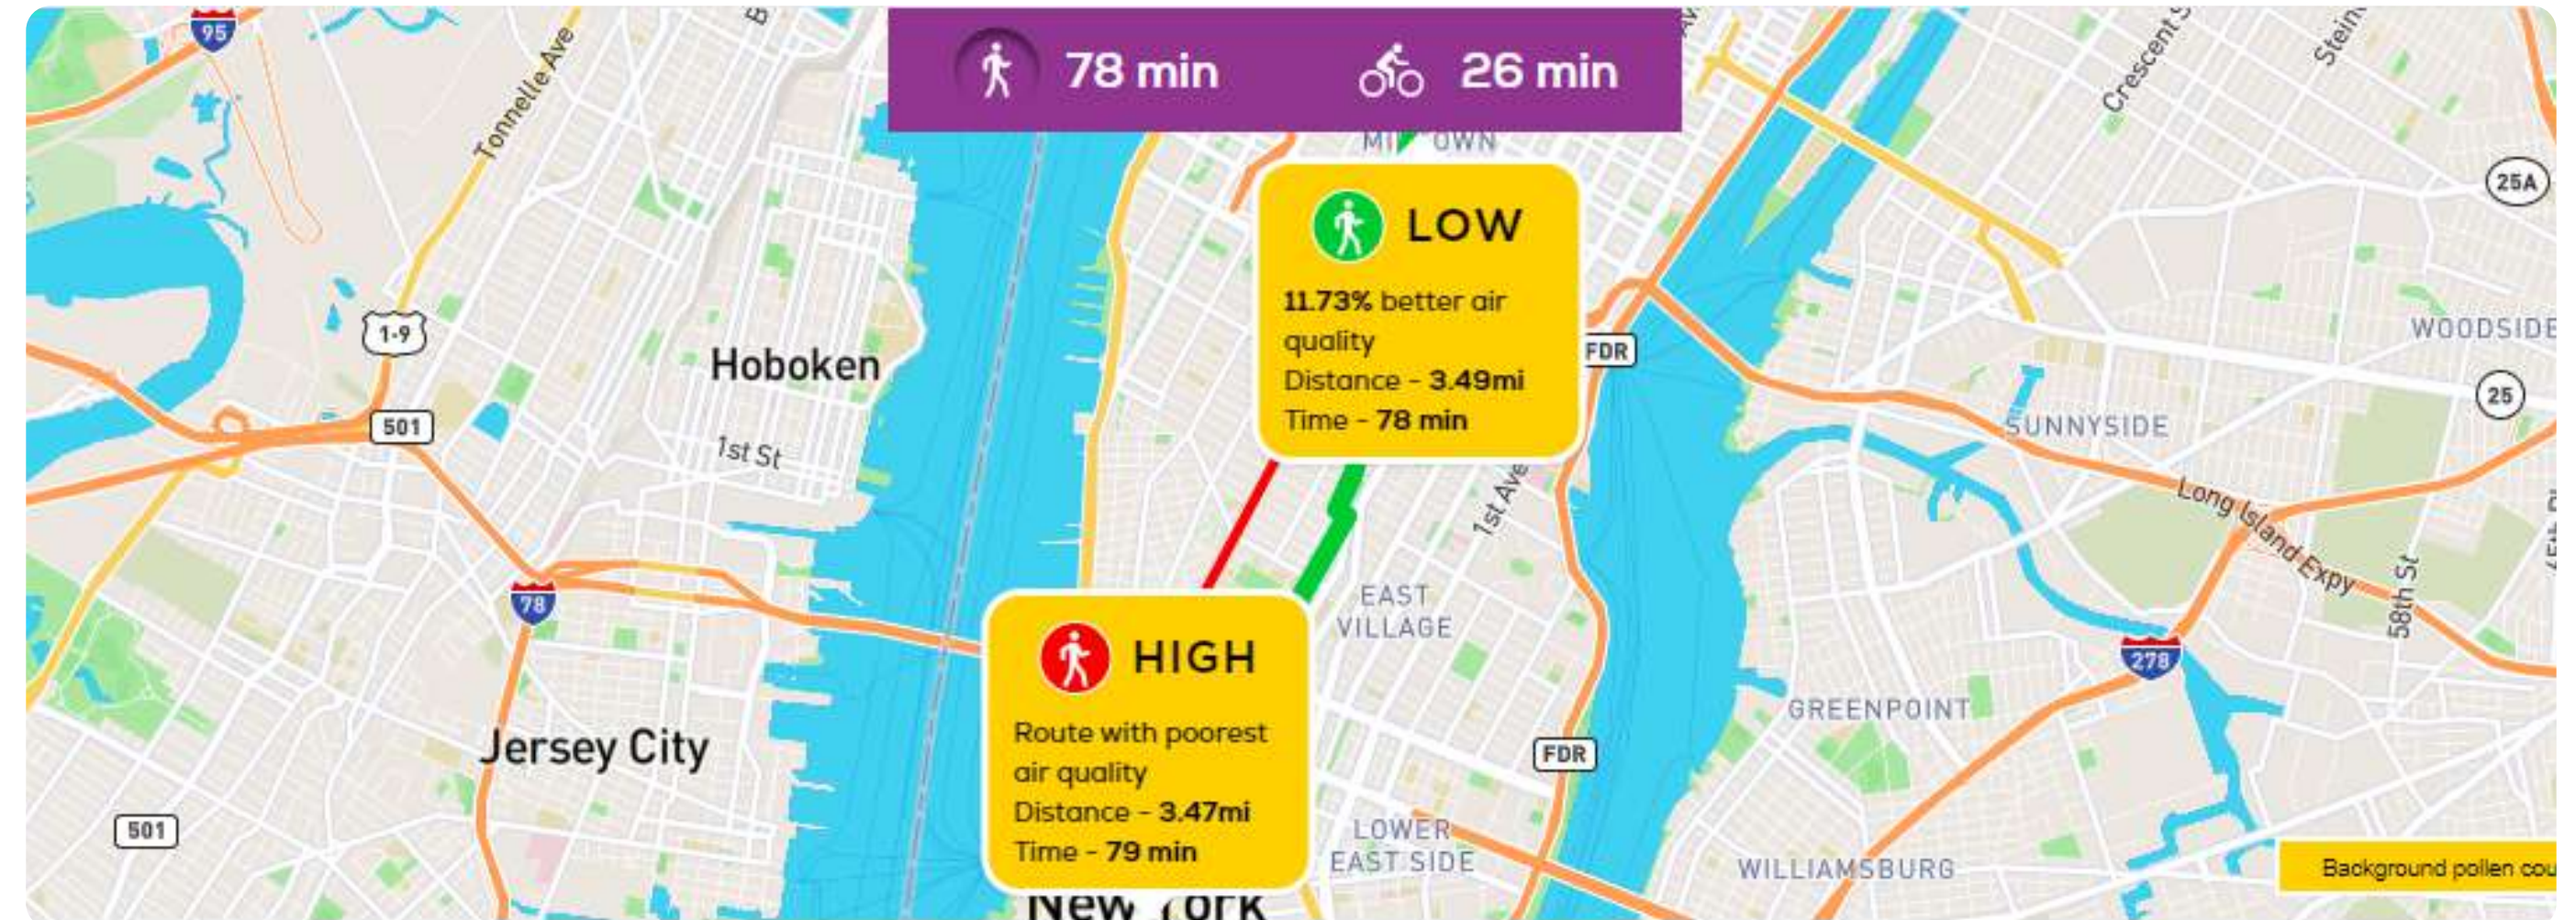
78 min 26 min

LOW
11.73% better air quality
Distance - 3.49mi
Time - 78 min

HIGH
Route with poorest air quality
Distance - 3.47mi
Time - 79 min

95
Tonnelle Ave
1-9
501
Hoboken
1st St
78
Jersey City
501
MI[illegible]OWN
FDR
1st Ave
EAST VILLAGE
FDR
LOWER EAST SIDE
New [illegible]ork
Crescent St
Stein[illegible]
25A
WOODSIDE
25
SUNNYSIDE
Long Island Expy
58th St
278
GREENPOINT
WILLIAMSBURG
Background pollen cou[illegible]